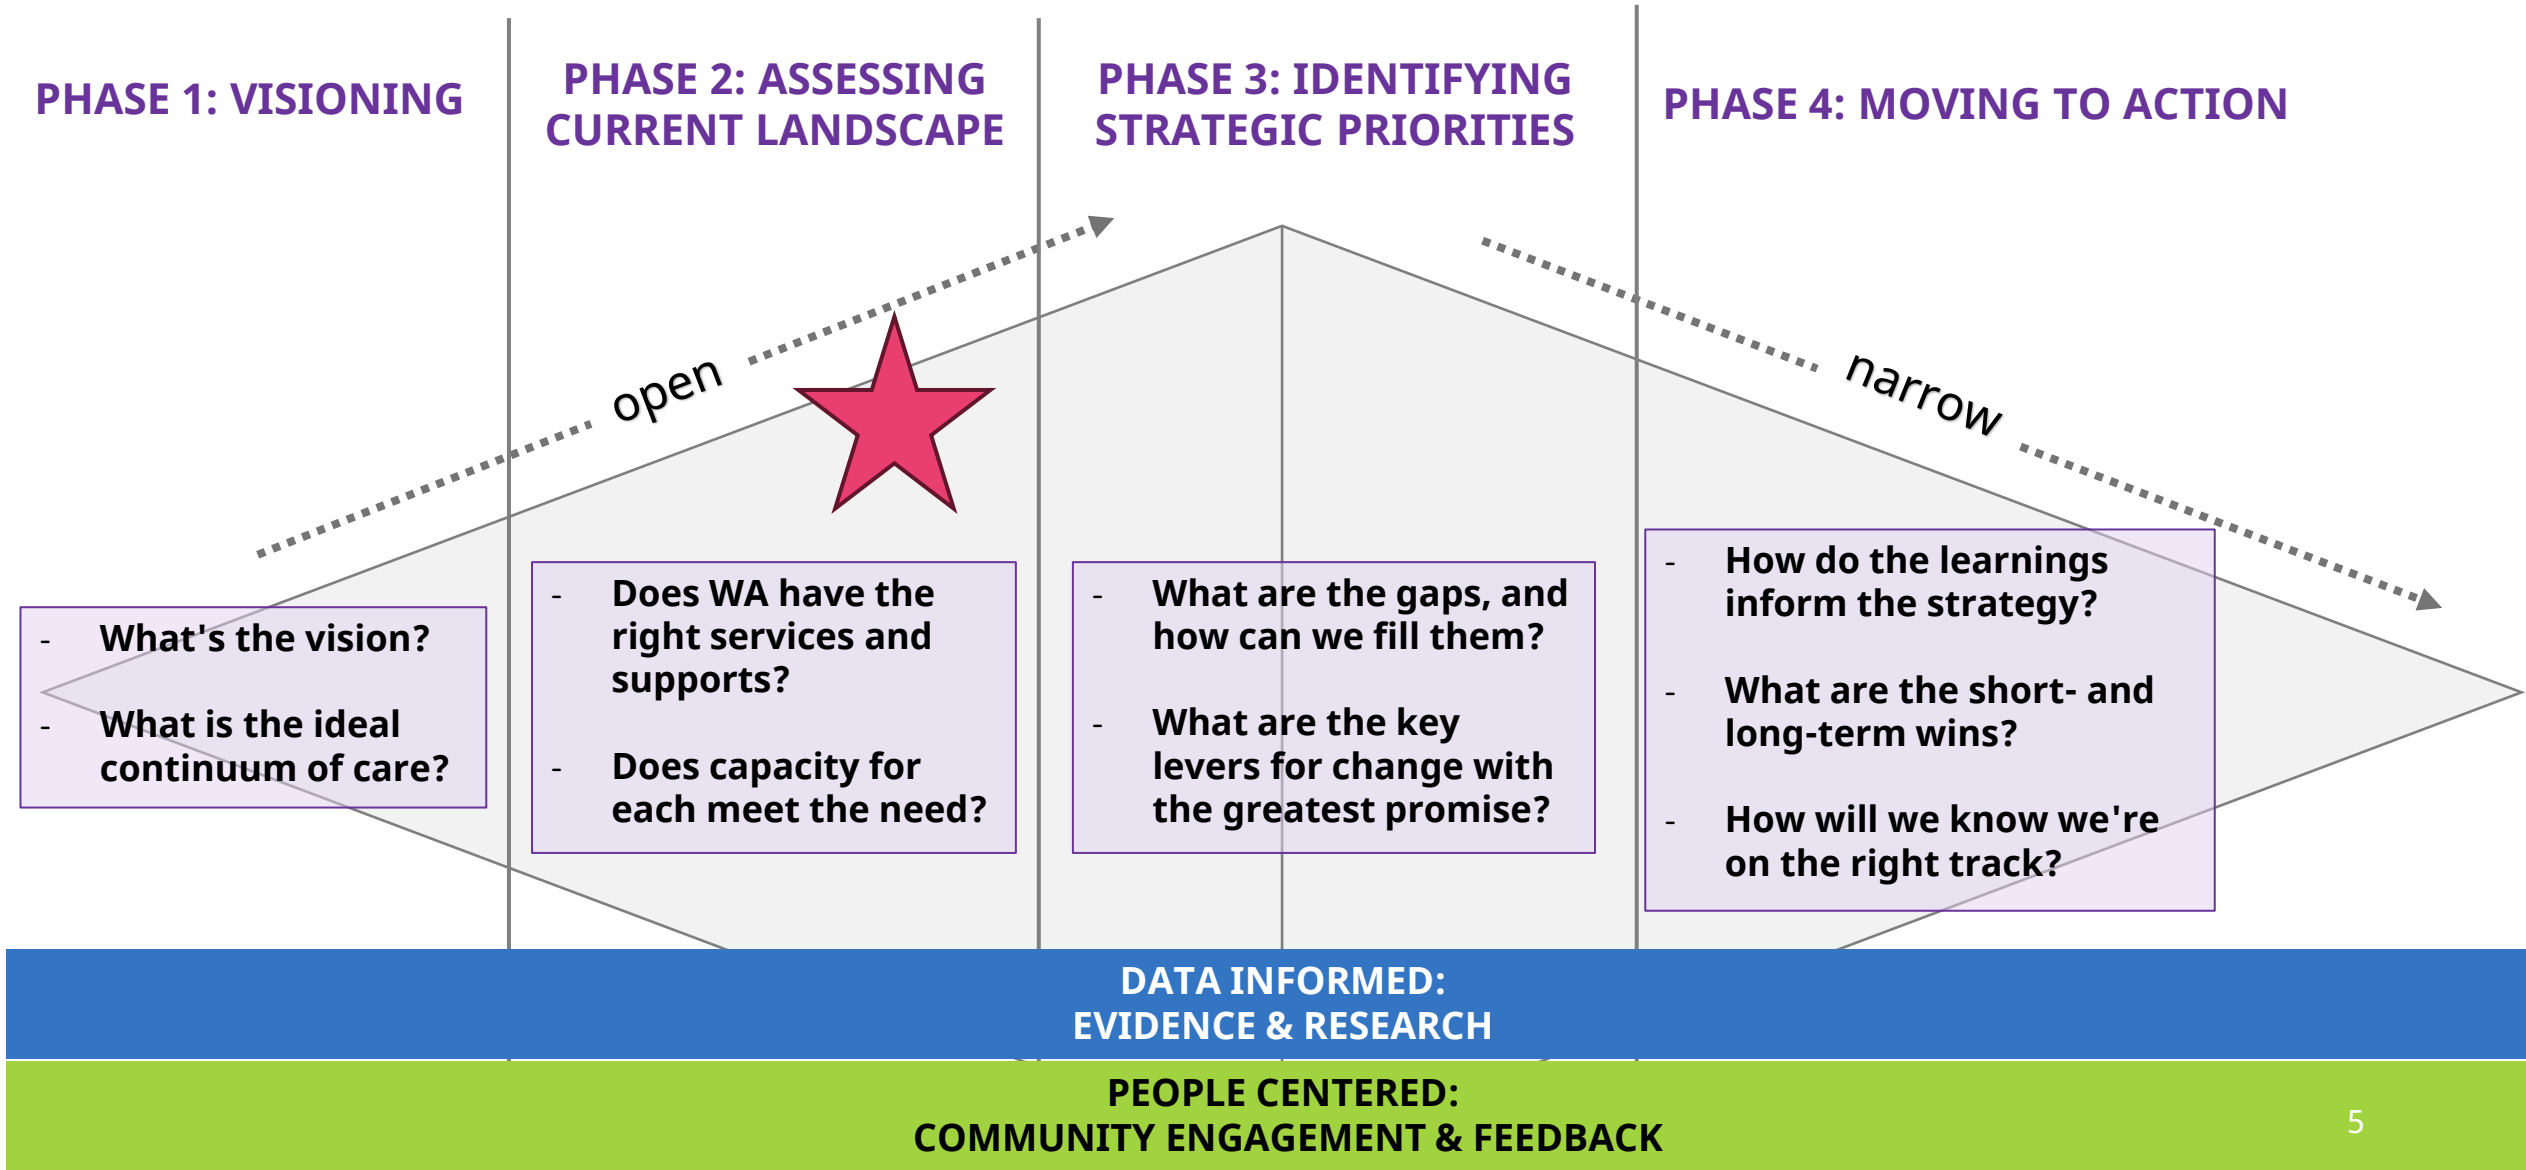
PHASE 1: VISIONING

PHASE 2: ASSESSING CURRENT LANDSCAPE

PHASE 3: IDENTIFYING STRATEGIC PRIORITIES

PHASE 4: MOVING TO ACTION

open

narrow

- What's the vision?

- What is the ideal continuum of care?

- Does WA have the right services and supports?

- Does capacity for each meet the need?

- What are the gaps, and how can we fill them?

- What are the key levers for change with the greatest promise?

- How do the learnings inform the strategy?

- What are the short- and long-term wins?

- How will we know we're on the right track?

DATA INFORMED:
EVIDENCE & RESEARCH

PEOPLE CENTERED:
COMMUNITY ENGAGEMENT & FEEDBACK

5